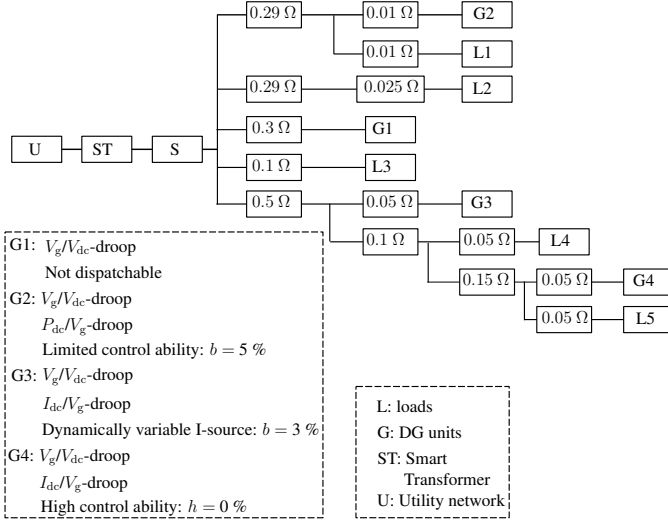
0.29 Ω
0.01 Ω
G2
0.01 Ω
L1
0.29 Ω
0.025 Ω
L2
U
ST
S
0.3 Ω
G1
0.1 Ω
L3
0.5 Ω
0.05 Ω
G3
0.1 Ω
0.05 Ω
L4
0.15 Ω
0.05 Ω
G4
0.05 Ω
L5

G1: $V_g/V_{dc}$-droop
Not dispatchable
G2: $V_g/V_{dc}$-droop
$P_{dc}/V_g$-droop
Limited control ability: $b = 5$ %
G3: $V_g/V_{dc}$-droop
$I_{dc}/V_g$-droop
Dynamically variable I-source: $b = 3$ %
G4: $V_g/V_{dc}$-droop
$I_{dc}/V_g$-droop
High control ability: $h = 0$ %

L: loads
G: DG units
ST: Smart Transformer
U: Utility network